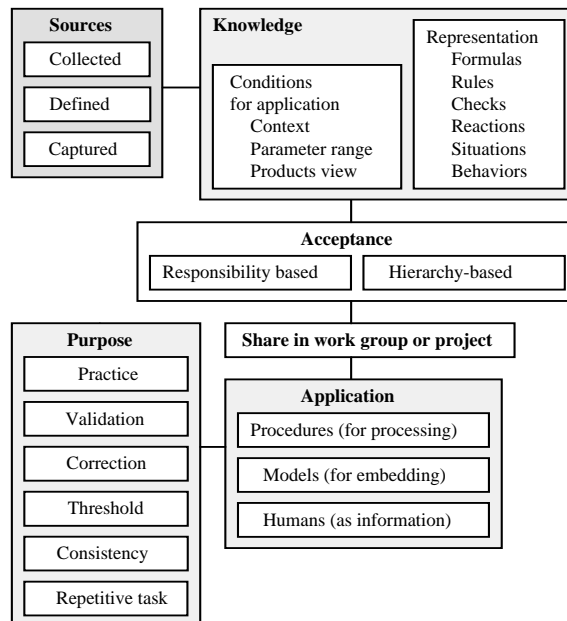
Sources

Collected

Defined

Captured

Knowledge

Conditions for application
Context
Parameter range
Products view

Representation
Formulas
Rules
Checks
Reactions
Situations
Behaviors

Acceptance

Responsibility based

Hierarchy-based

Share in work group or project

Purpose

Practice

Validation

Correction

Threshold

Consistency

Repetitive task

Application

Procedures (for processing)

Models (for embedding)

Humans (as information)